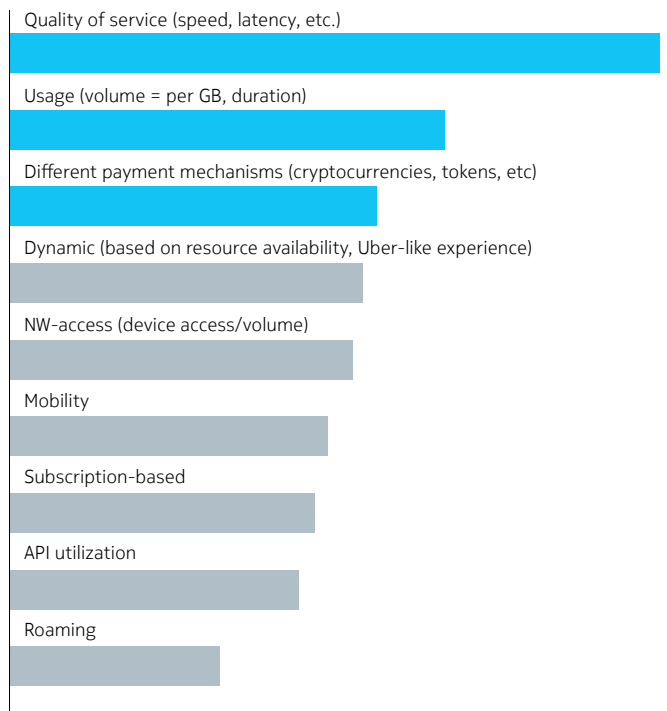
Quality of service (speed, latency, etc.)

Usage (volume = per GB, duration)

Different payment mechanisms (cryptocurrencies, tokens, etc)

Dynamic (based on resource availability, Uber-like experience)

NW-access (device access/volume)

Mobility

Subscription-based

API utilization

Roaming